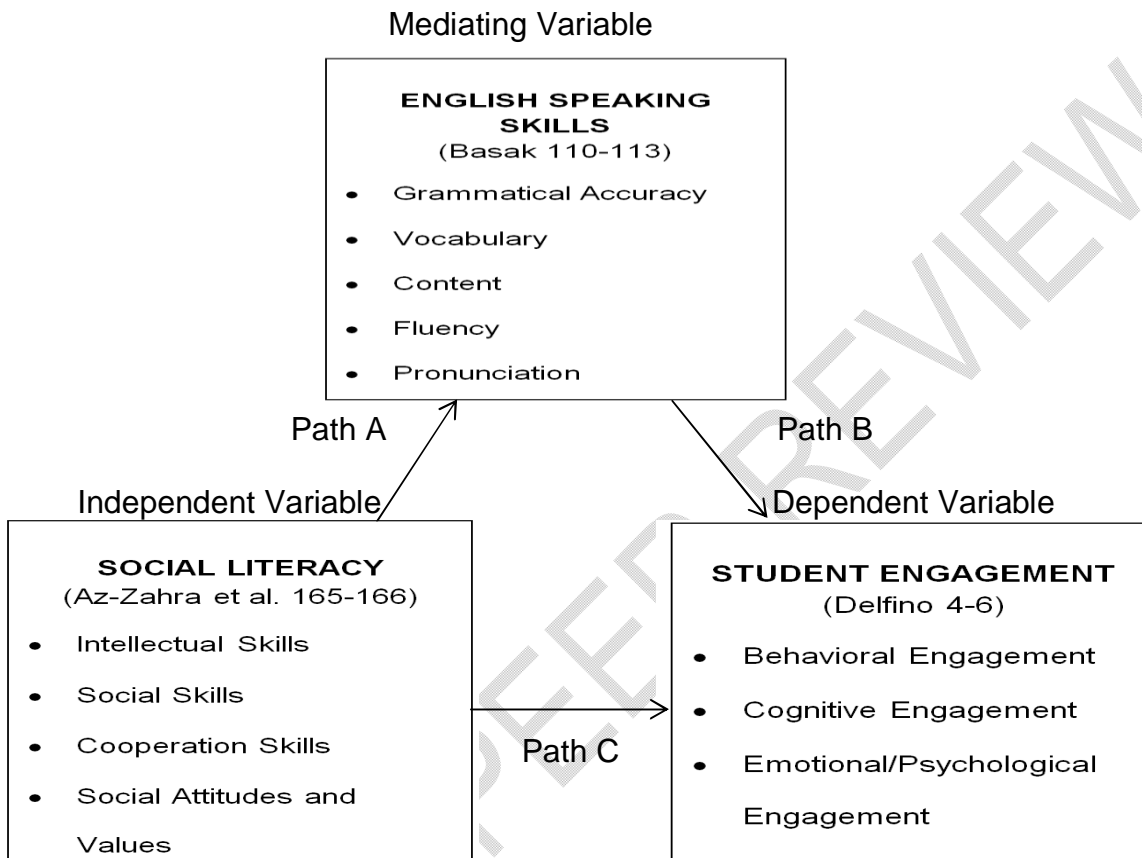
Mediating Variable

ENGLISH SPEAKING SKILLS
(Basak 110-113)

- Grammatical Accuracy
- Vocabulary
- Content
- Fluency
- Pronunciation

Path A

Path B

Independent Variable

Dependent Variable

SOCIAL LITERACY
(Az-Zahra et al. 165-166)

- Intellectual Skills
- Social Skills
- Cooperation Skills
- Social Attitudes and Values

Path C

STUDENT ENGAGEMENT
(Delfino 4-6)

- Behavioral Engagement
- Cognitive Engagement
- Emotional/Psychological Engagement

PEER REVIEW